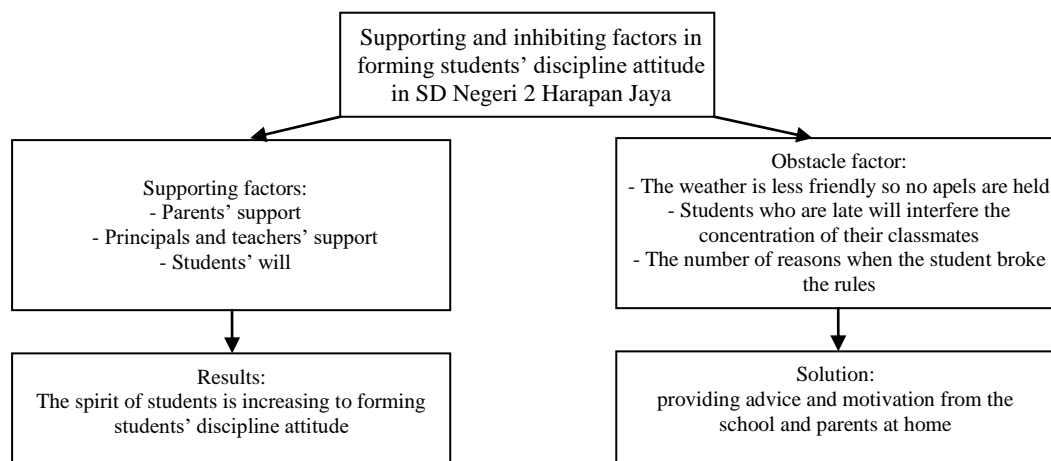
Supporting and inhibiting factors in forming students' discipline attitude in SD Negeri 2 Harapan Jaya

Supporting factors:
- Parents' support
- Principals and teachers' support
- Students' will

Results:
The spirit of students is increasing to forming students' discipline attitude

Obstacle factor:
- The weather is less friendly so no apels are held
- Students who are late will interfere the concentration of their classmates
- The number of reasons when the student broke the rules

Solution:
providing advice and motivation from the school and parents at home